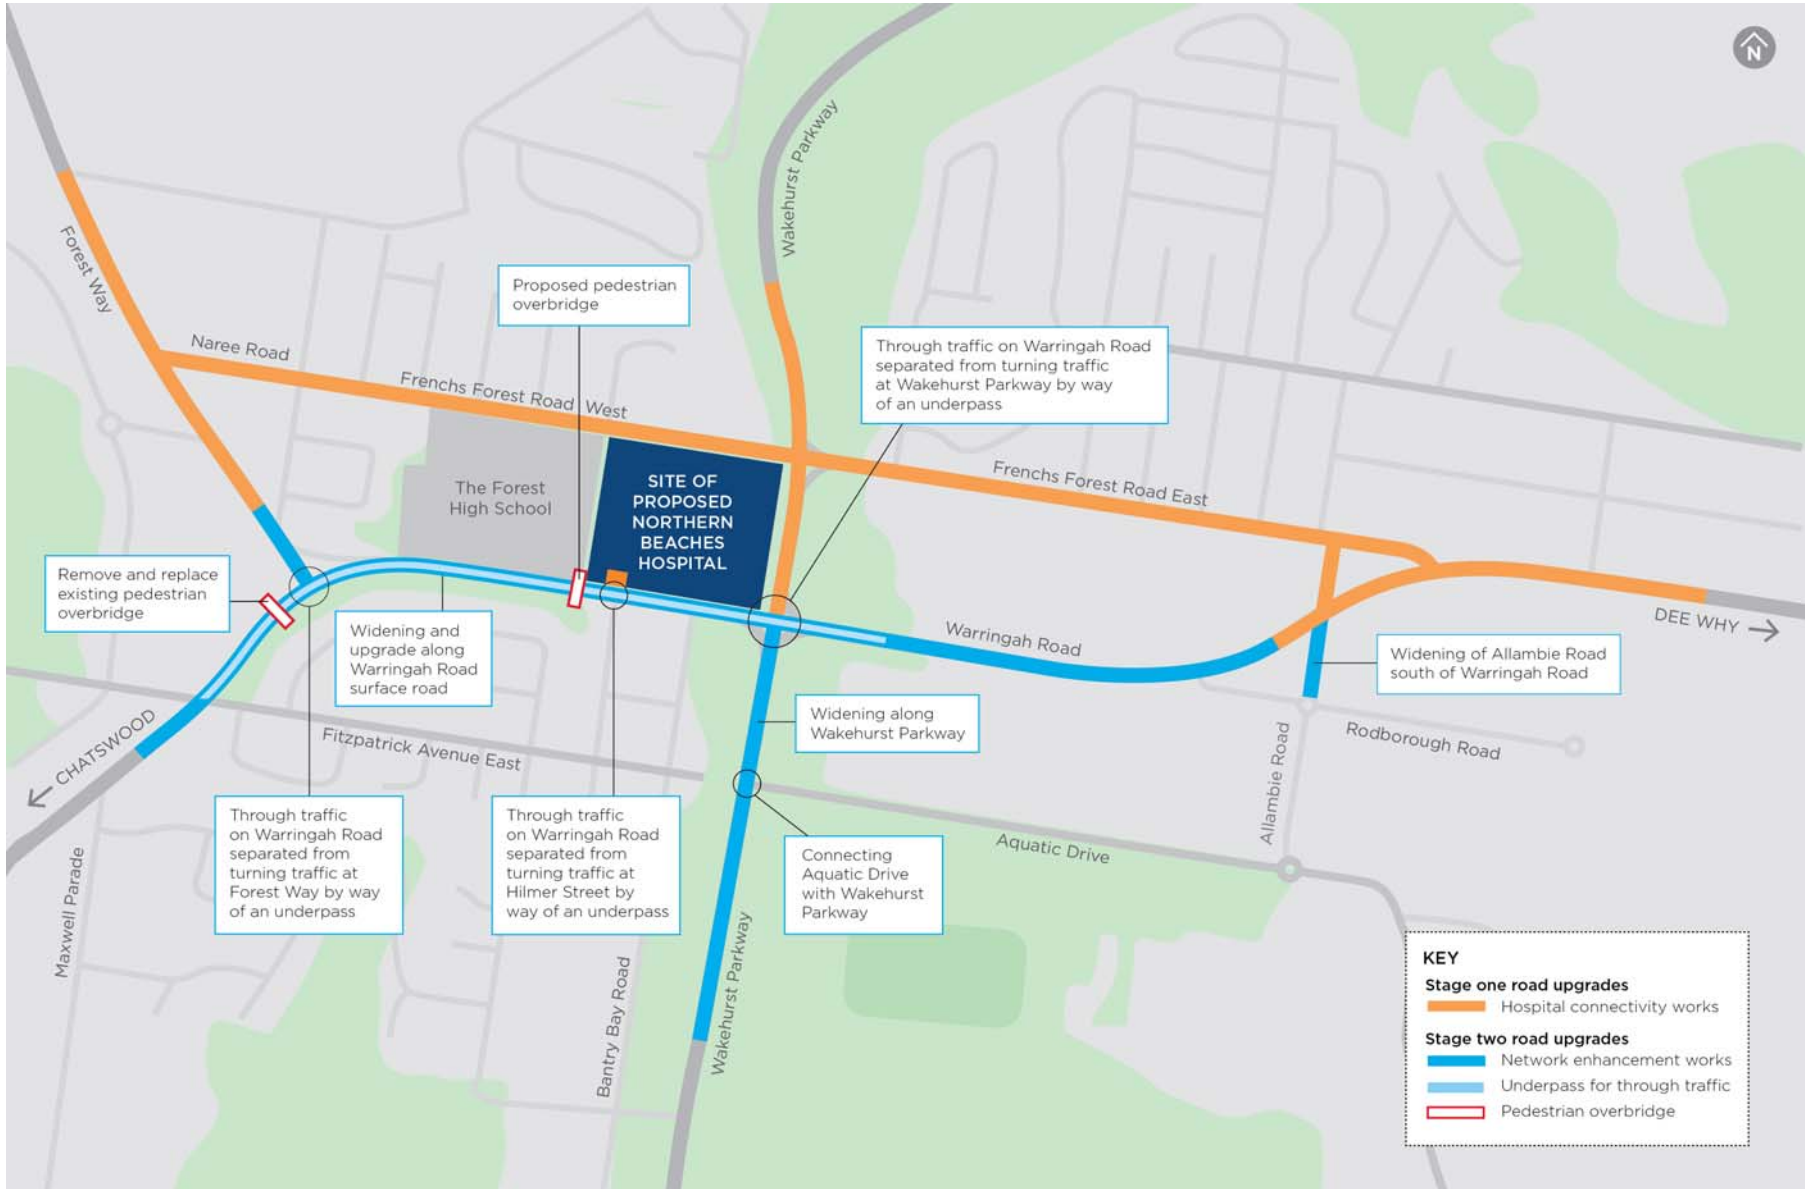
N

Wakehurst Parkway

Forest Way

Proposed pedestrian overbridge

Through traffic on Warringah Road separated from turning traffic at Wakehurst Parkway by way of an underpass

Naree Road

Frenchs Forest Road West

Frenchs Forest Road East

The Forest High School

SITE OF PROPOSED NORTHERN BEACHES HOSPITAL

Remove and replace existing pedestrian overbridge

Widening and upgrade along Warringah Road surface road

Warringah Road

DEE WHY

Widening of Allambie Road south of Warringah Road

Widening along Wakehurst Parkway

Rodborough Road

CHATSWOOD

Fitzpatrick Avenue East

Allambie Road

Aquatic Drive

Through traffic on Warringah Road separated from turning traffic at Forest Way by way of an underpass

Through traffic on Warringah Road separated from turning traffic at Hilmer Street by way of an underpass

Connecting Aquatic Drive with Wakehurst Parkway

Maxwell Parade

Bantry Bay Road

Wakehurst Parkway

KEY
Stage one road upgrades
Hospital connectivity works
Stage two road upgrades
Network enhancement works
Underpass for through traffic
Pedestrian overbridge